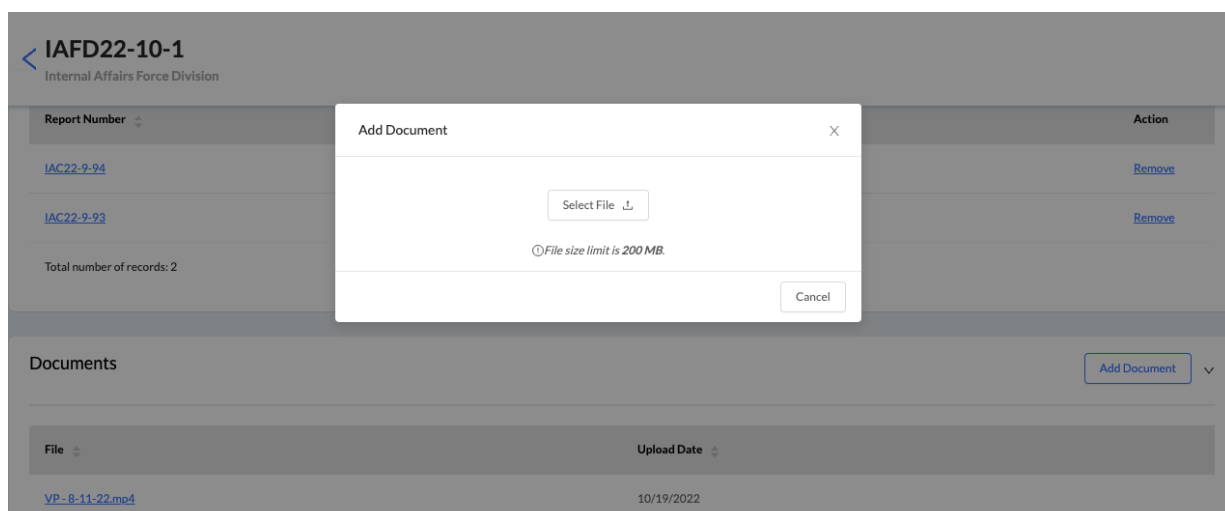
IAFD22-10-1
Internal Affairs Force Division

| Report Number | Action |
|---|---|
| IAC22-9-94 | Remove |
| IAC22-9-93 | Remove |

Total number of records: 2

Add Document

Select File

ⓘFile size limit is **200 MB**.

Cancel

Documents

Add Document

| File | Upload Date |
|---|---|
| VP - 8-11-22.mp4 | 10/19/2022 |